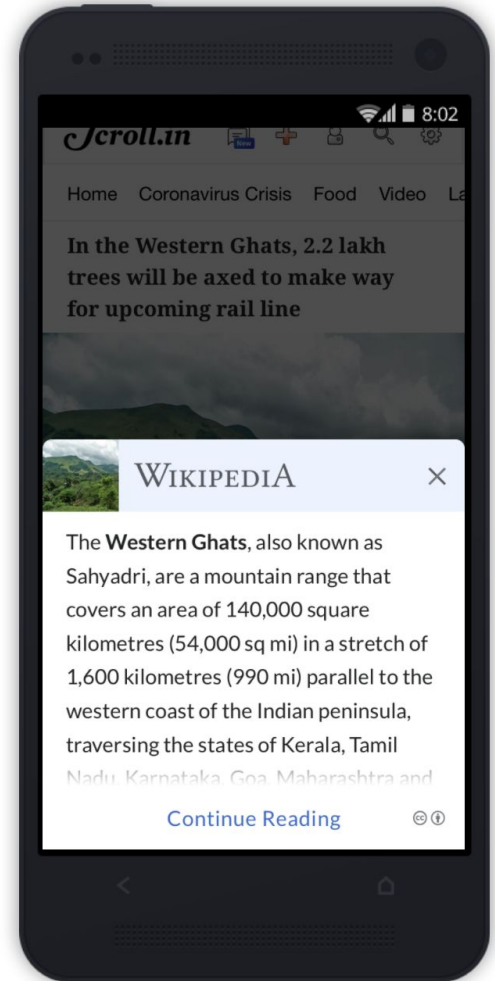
8:02

Scroll.in

New

Home Coronavirus Crisis Food Video La

In the Western Ghats, 2.2 lakh trees will be axed to make way for upcoming rail line

WIKIPEDIA ×

The **Western Ghats**, also known as Sahyadri, are a mountain range that covers an area of 140,000 square kilometres (54,000 sq mi) in a stretch of 1,600 kilometres (990 mi) parallel to the western coast of the Indian peninsula, traversing the states of Kerala, Tamil Nadu, Karnataka, Goa, Maharashtra and

Continue Reading